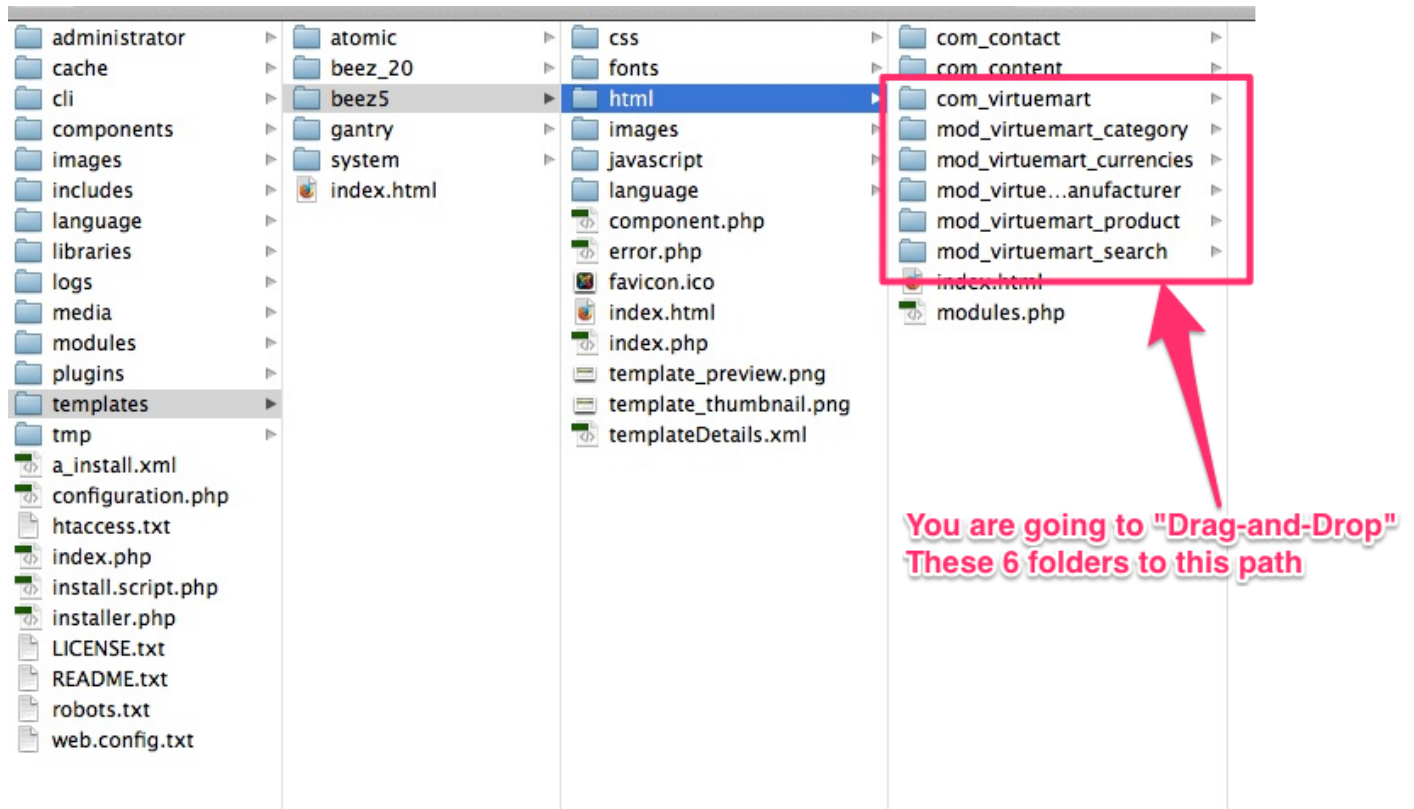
administrator
cache
cli
components
images
includes
language
libraries
logs
media
modules
plugins
templates
tmp
a_install.xml
configuration.php
htaccess.txt
index.php
install.script.php
installer.php
LICENSE.txt
README.txt
robots.txt
web.config.txt

atomic
beez_20
beez5
gantry
system
index.html

css
fonts
html
images
javascript
language
component.php
error.php
favicon.ico
index.html
index.php
template_preview.png
template_thumbnail.png
templateDetails.xml

com_contact
com_content
com_virtuemart
mod_virtuemart_category
mod_virtuemart_currencies
mod_virtue…anufacturer
mod_virtuemart_product
mod_virtuemart_search
index.html
modules.php

You are going to "Drag-and-Drop" These 6 folders to this path